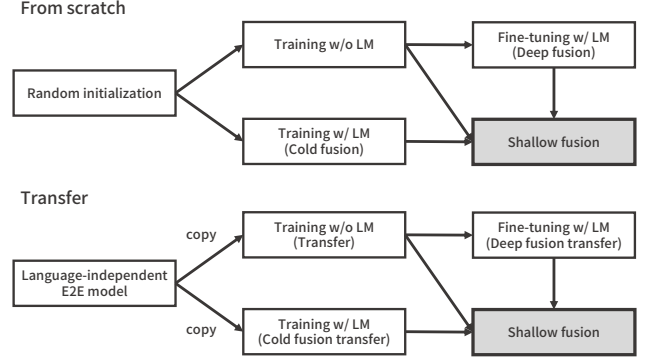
From scratch

Random initialization

Training w/o LM

Training w/ LM (Cold fusion)

Fine-tuning w/ LM (Deep fusion)

Shallow fusion

Transfer

Language-independent E2E model

copy

copy

Training w/o LM (Transfer)

Training w/ LM (Cold fusion transfer)

Fine-tuning w/ LM (Deep fusion transfer)

Shallow fusion